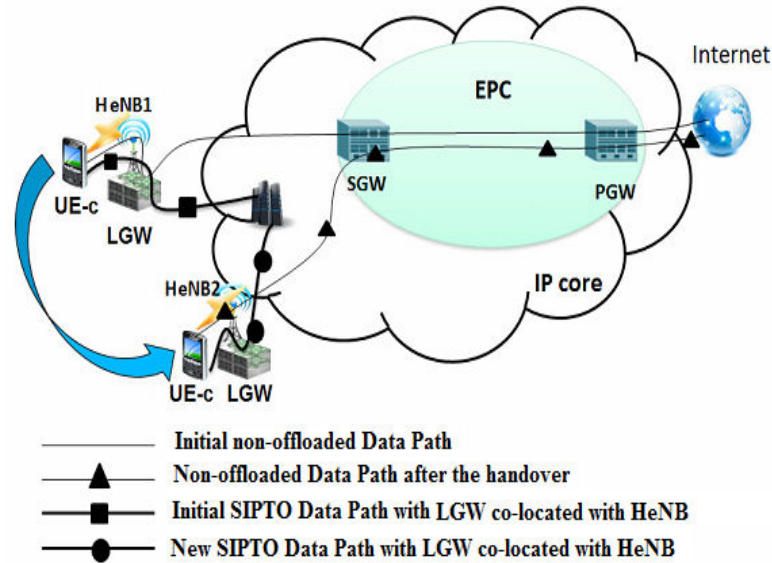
Internet

EPC

HeNB1

SGW

PGW

UE-c

LGW

HeNB2

IP core

UE-c LGW

Initial non-offloaded Data Path

Non-offloaded Data Path after the handover

Initial SIPTO Data Path with LGW co-located with HeNB

New SIPTO Data Path with LGW co-located with HeNB